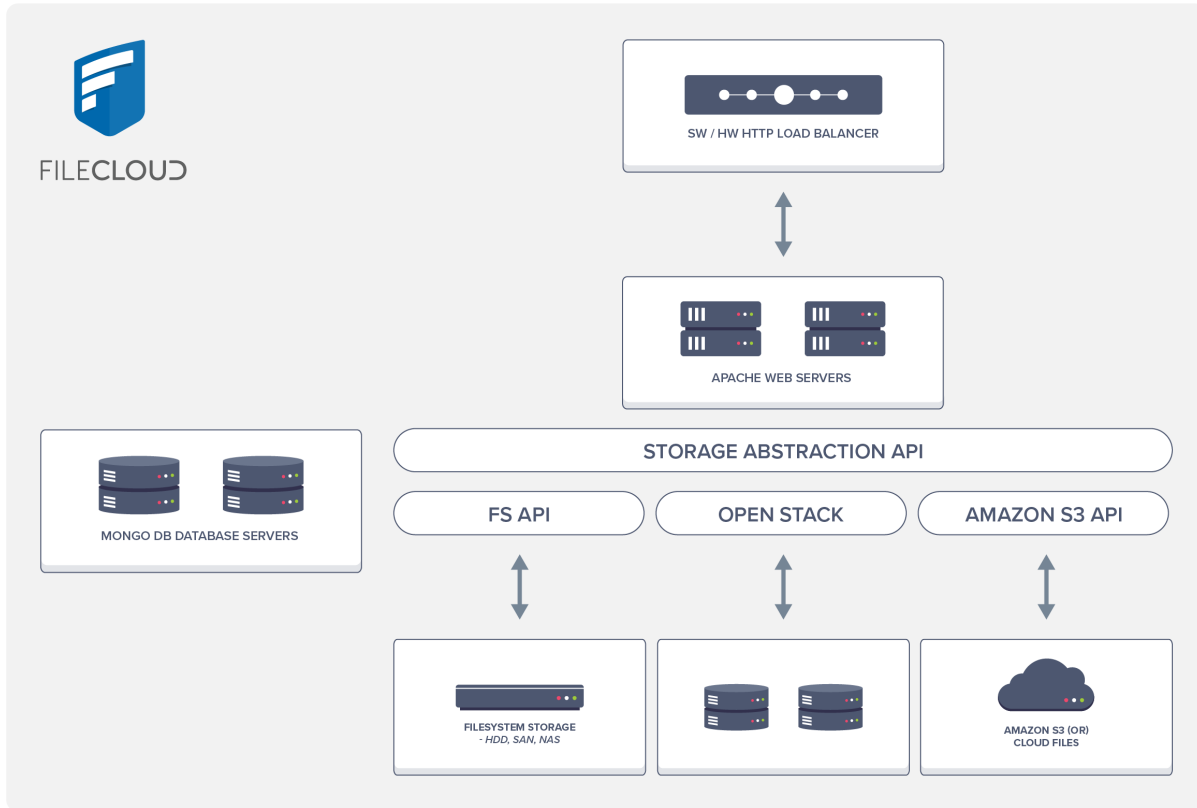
FILECLOUD

SW / HW HTTP LOAD BALANCER

APACHE WEB SERVERS

MONGO DB DATABASE SERVERS

STORAGE ABSTRACTION API

FS API

OPEN STACK

AMAZON S3 API

FILESYSTEM STORAGE
- HDD, SAN, NAS

AMAZON S3 (OR)
CLOUD FILES